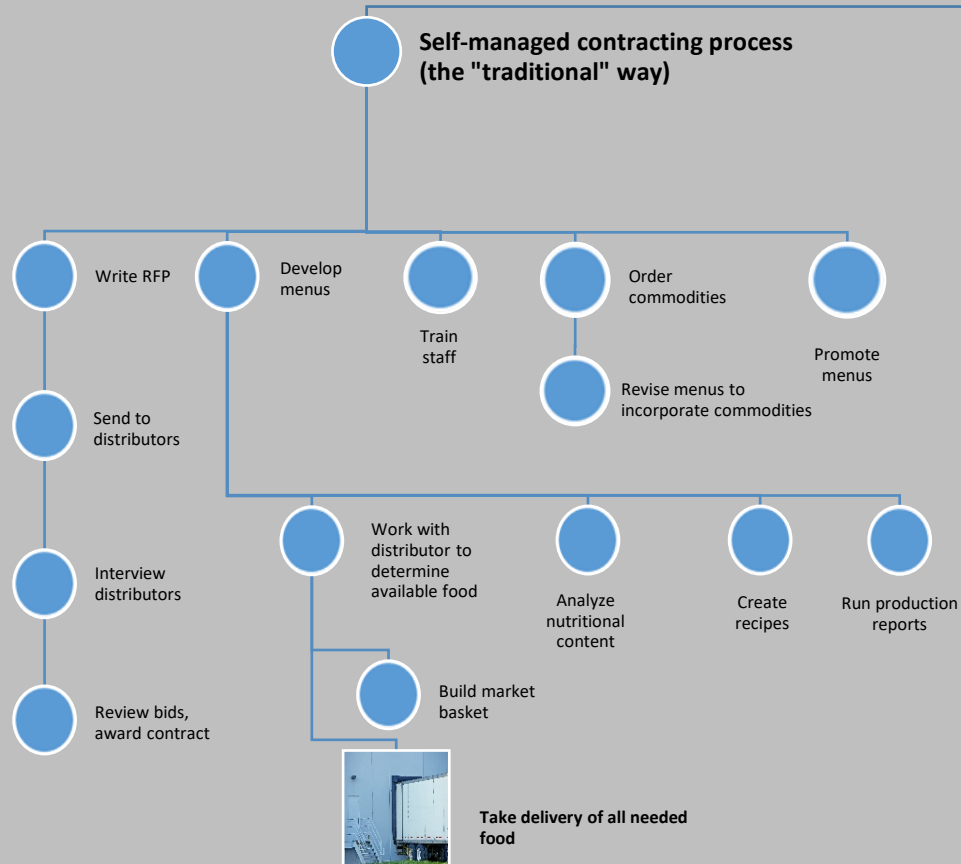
Self-managed contracting process (the "traditional" way)

Write RFP

Send to distributors

Interview distributors

Review bids, award contract

Develop menus

Train staff

Order commodities

Revise menus to incorporate commodities

Promote menus

Work with distributor to determine available food

Build market basket

Take delivery of all needed food

Analyze nutritional content

Create recipes

Run production reports